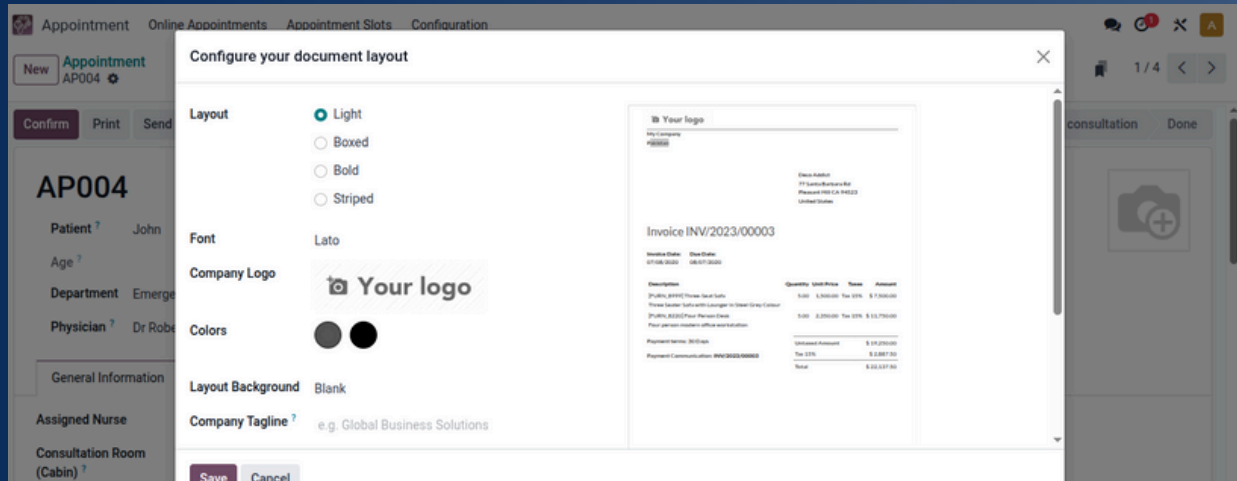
Appointment Online Appointments Appointment Slots Configuration

New Appointment AP004

1 / 4

Confirm Print Send

consultation Done

AP004

Patient ? John

Age ?

Department Emerge

Physician ? Dr Robe

General Information

Assigned Nurse

Consultation Room (Cabin) ?

Configure your document layout

Layout
Light
Boxed
Bold
Striped

Font Lato

Company Logo Your logo

Colors

Layout Background Blank

Company Tagline ? e.g. Global Business Solutions

Your logo
My Company

Deco Addict
77 Santa Barbara Rd
Pleasant Hill CA 94523
United States

Invoice INV/2023/00003

Invoice Date: Due Date:
07/08/2020 08/07/2020

| Description | Quantity | Unit Price | Taxes | Amount |
|---|---|---|---|---|
| [FURN_8999] Three-Seat Sofa Three Seater Sofa with Lounger in Steel Grey Colour | 5.00 | 1,500.00 | Tax 15% | $ 7,500.00 |
| [FURN_8220] Four Person Desk Four person modern office workstation | 5.00 | 2,350.00 | Tax 15% | $ 11,750.00 |

Payment terms: 30 Days

Payment Communication: INV/2023/00003

Untaxed Amount $ 19,250.00
Tax 15% $ 2,887.50
Total $ 22,137.50

Save Cancel